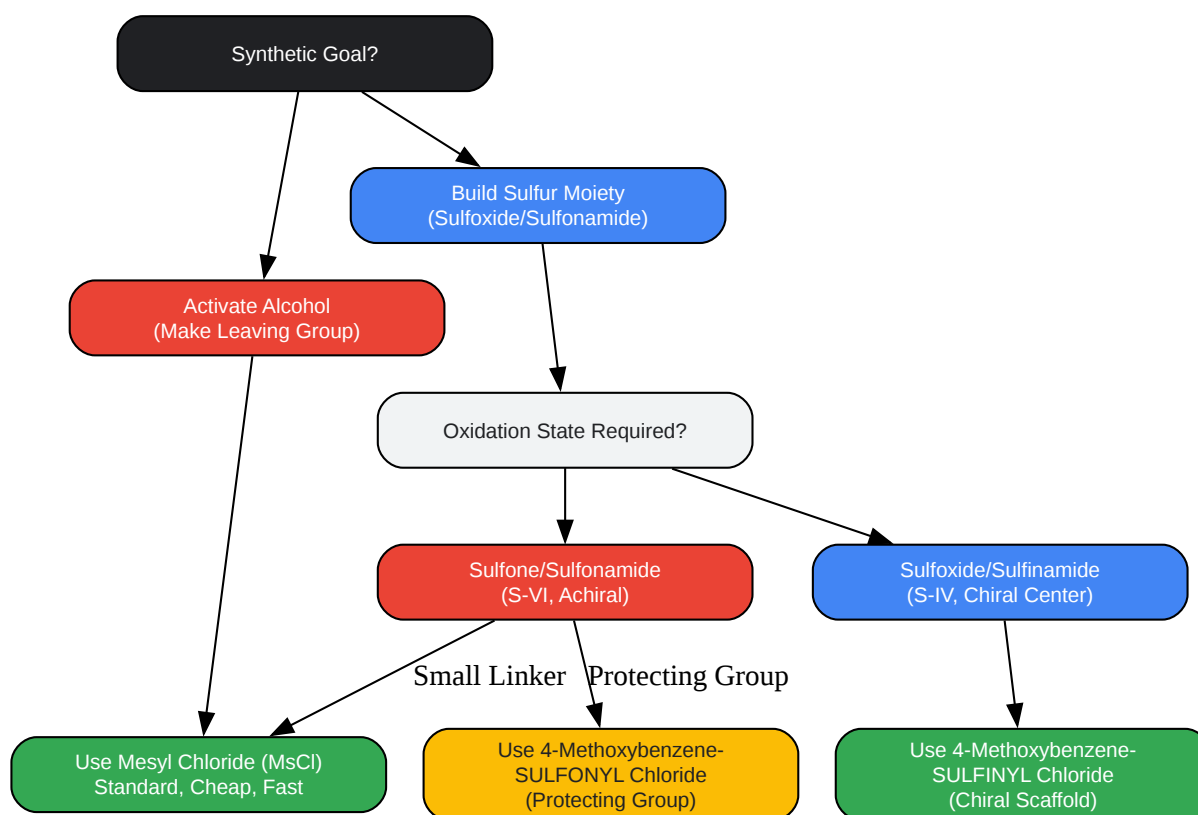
Synthetic Goal?

Build Sulfur Moiety
(Sulfoxide/Sulfonamide)

Activate Alcohol
(Make Leaving Group)

Oxidation State Required?

Sulfone/Sulfonamide
(S-VI, Achiral)

Sulfoxide/Sulfinamide
(S-IV, Chiral Center)

Small Linker

Protecting Group

Use Mesyl Chloride (MsCl)
Standard, Cheap, Fast

Use 4-Methoxybenzene-
SULFONYL Chloride
(Protecting Group)

Use 4-Methoxybenzene-
SULFINYL Chloride
(Chiral Scaffold)